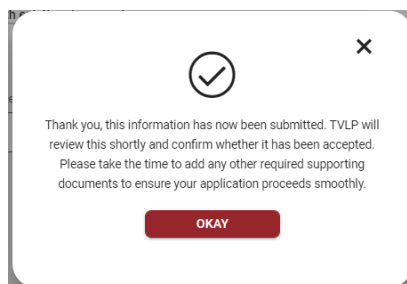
×

Thank you, this information has now been submitted. TVLP will review this shortly and confirm whether it has been accepted. Please take the time to add any other required supporting documents to ensure your application proceeds smoothly.

OKAY